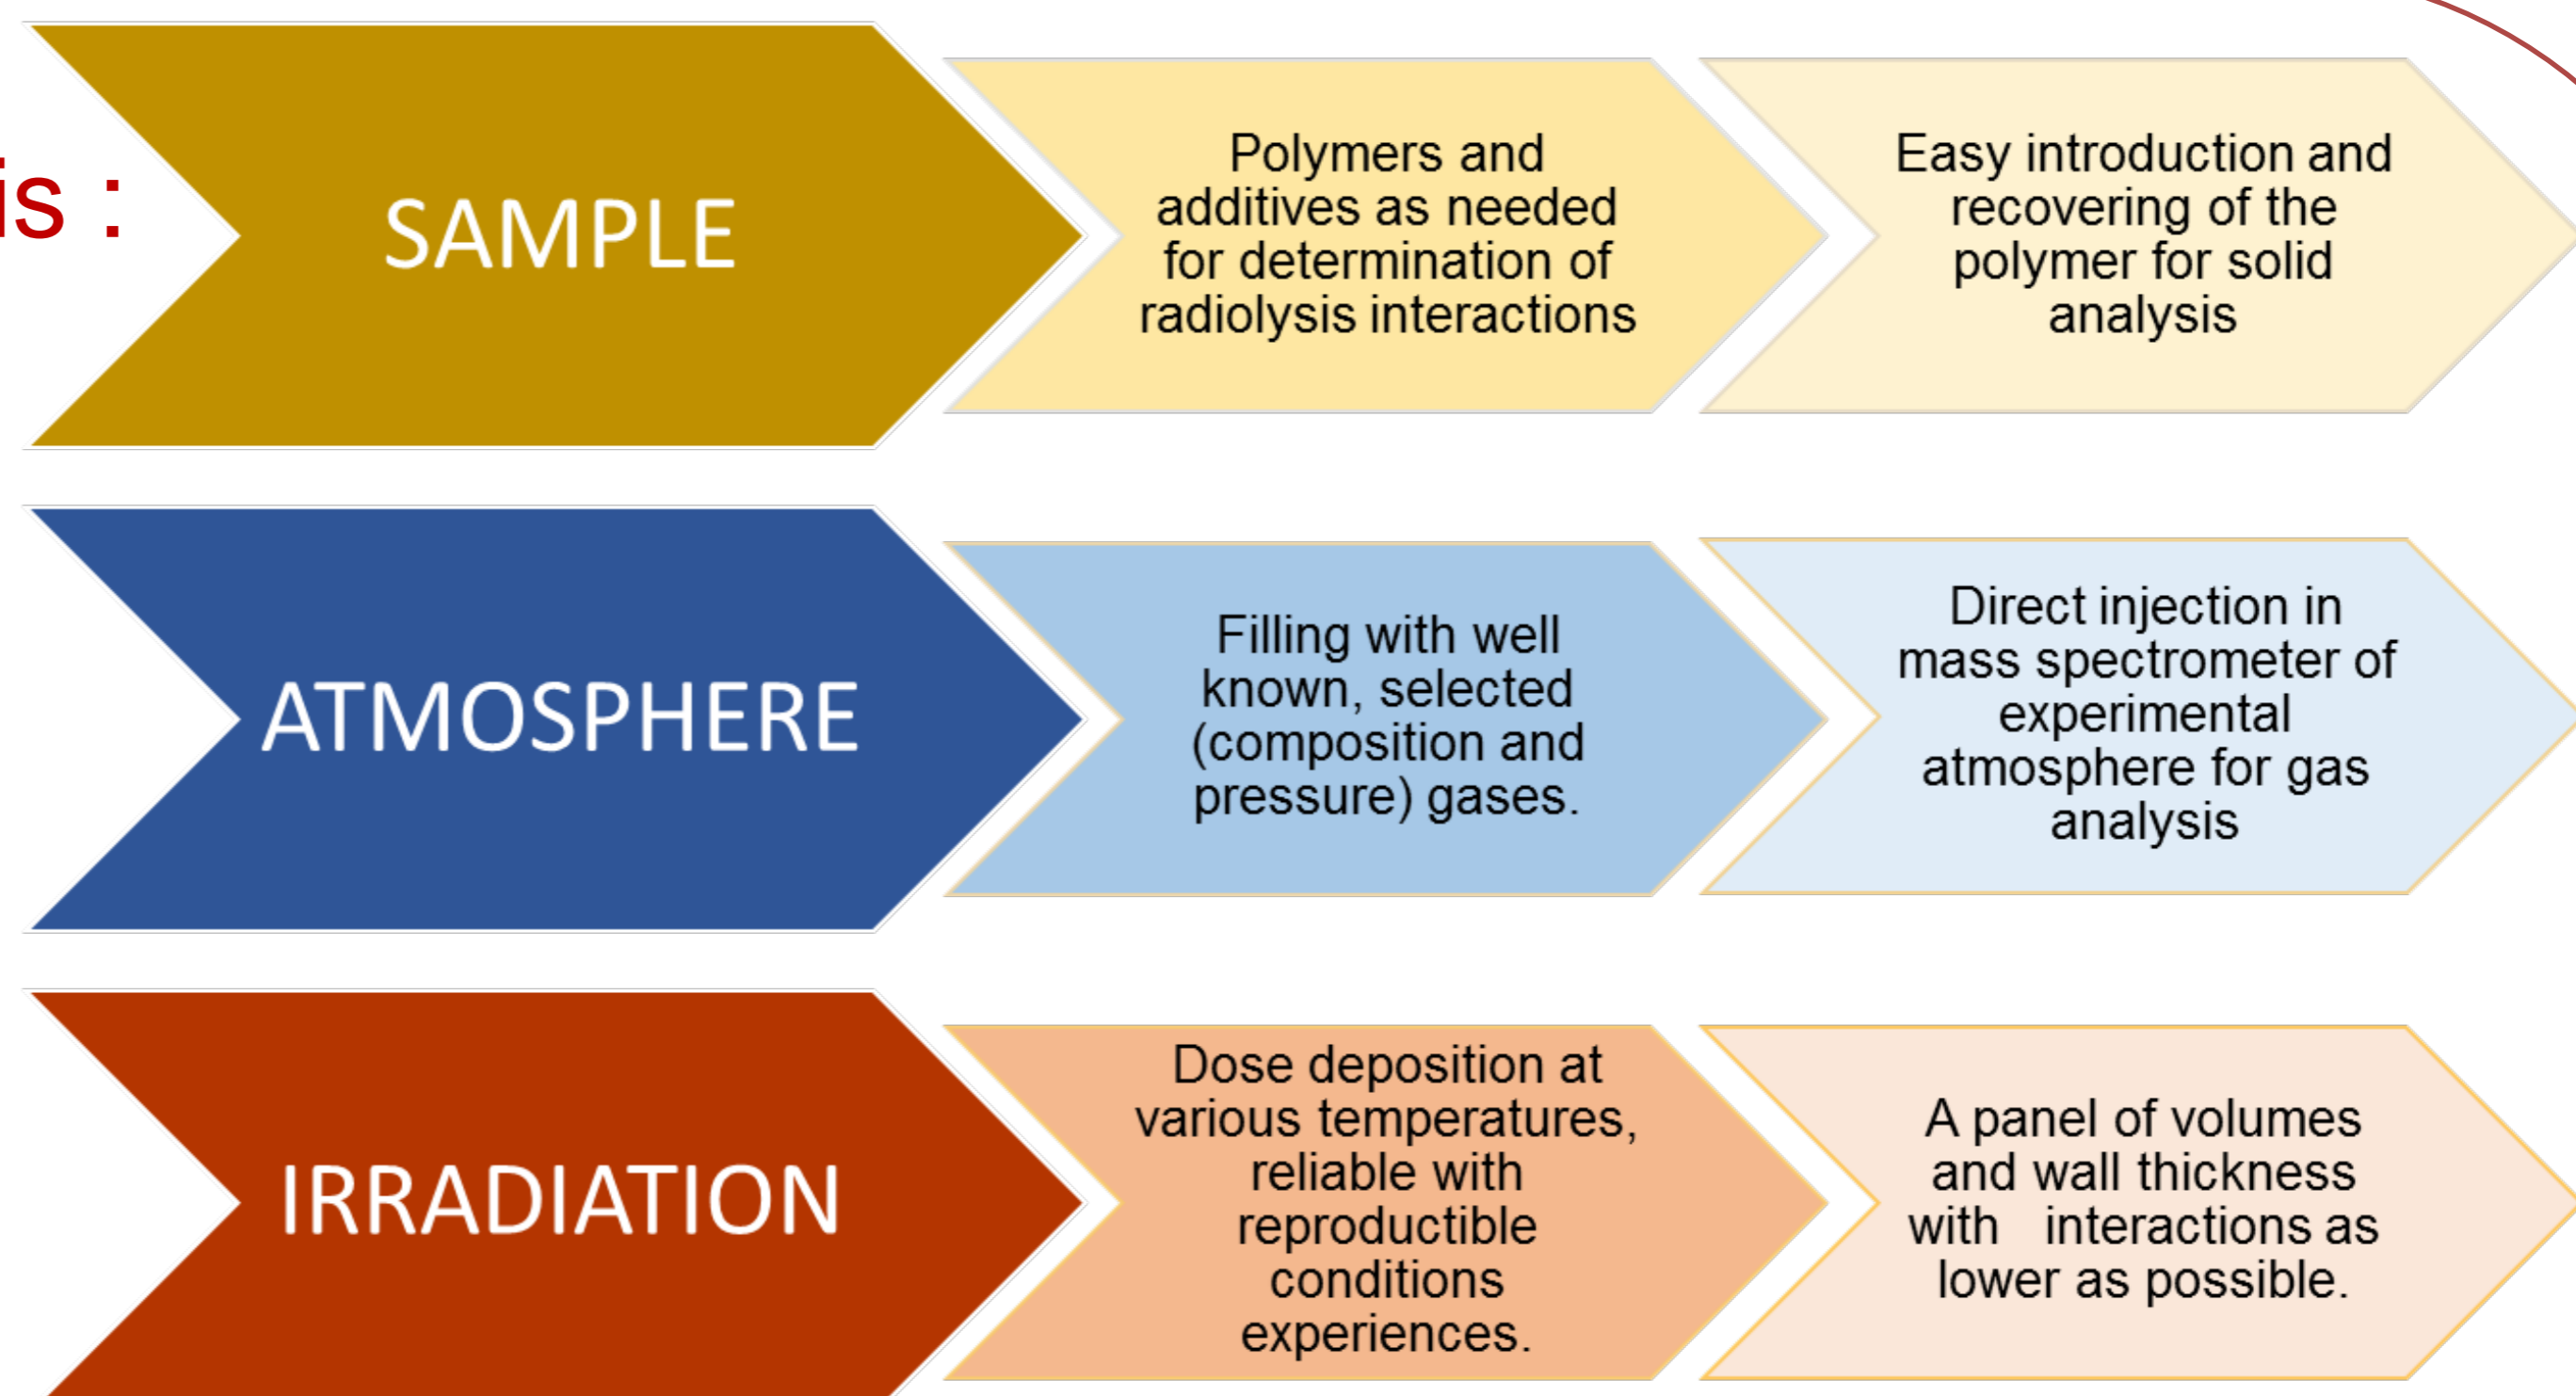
is :

SAMPLE

Polymers and additives as needed for determination of radiolysis interactions

Easy introduction and recovering of the polymer for solid analysis

ATMOSPHERE

Filling with well known, selected (composition and pressure) gases.

Direct injection in mass spectrometer of experimental atmosphere for gas analysis

IRRADIATION

Dose deposition at various temperatures, reliable with reproductible conditions experiences.

A panel of volumes and wall thickness with interactions as lower as possible.